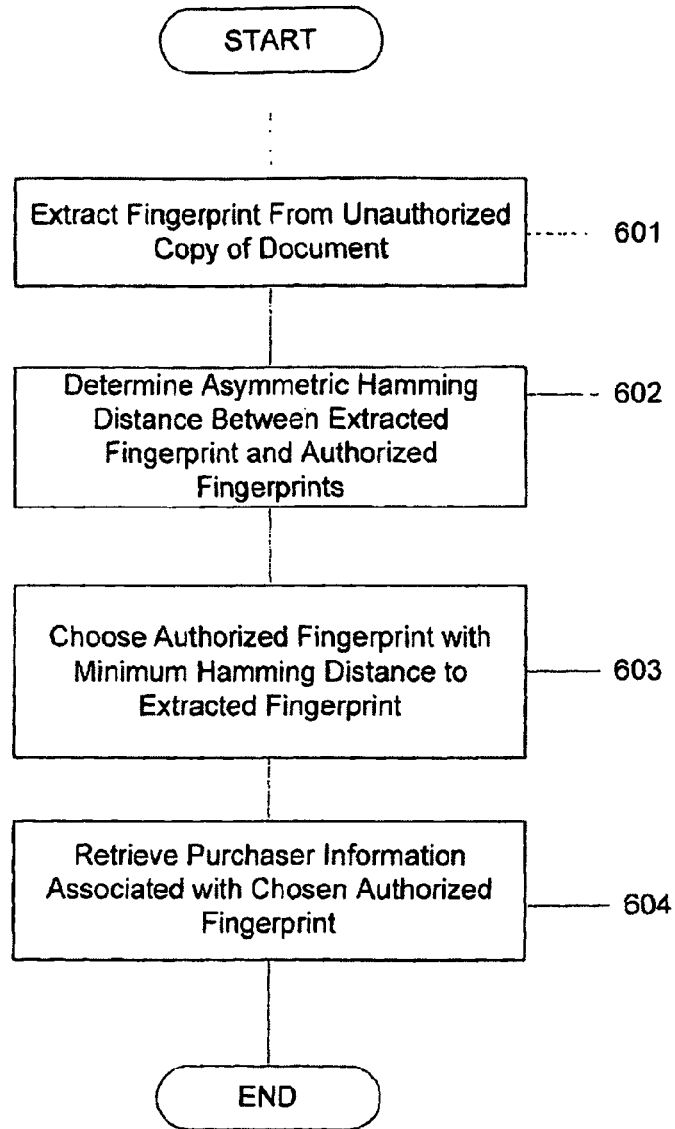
START

Extract Fingerprint From Unauthorized Copy of Document

601

Determine Asymmetric Hamming Distance Between Extracted Fingerprint and Authorized Fingerprints

602

Choose Authorized Fingerprint with Minimum Hamming Distance to Extracted Fingerprint

603

Retrieve Purchaser Information Associated with Chosen Authorized Fingerprint

604

END